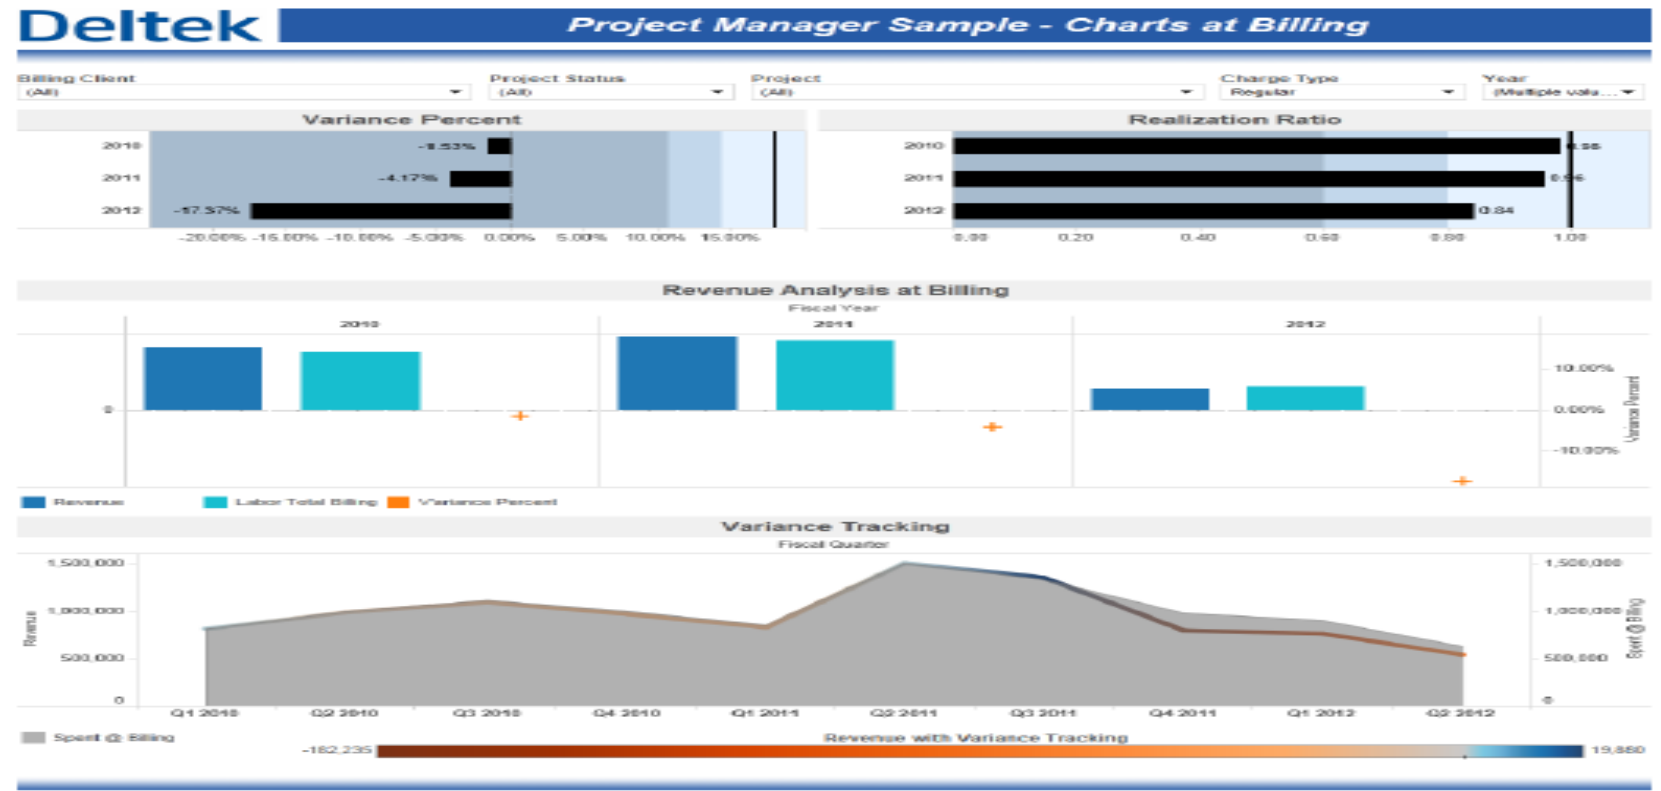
Deltek

Project Manager Sample - Charts at Billing

Billing Client
(All)

Project Status
(All)

Project
(All)

Charge Type
Regular

Year
(Multiple valu...

Variance Percent

2010 -1.53%
2011 -4.17%
2012 -17.57%

-20.00% -15.00% -10.00% -5.00% 0.00% 5.00% 10.00% 15.00%

Realization Ratio

2010 0.98
2011 0.96
2012 0.84

0.00 0.20 0.40 0.60 0.80 1.00

Revenue Analysis at Billing
Fiscal Year

2010 2011 2012

0

10.00%
0.00%
-10.00%
Variance Percent

Revenue Labor Total Billing Variance Percent

Variance Tracking
Fiscal Quarter

1,500,000
1,000,000
500,000
0
Revenue

1,500,000
1,000,000
500,000
0
Spent @ Billing

Q1 2010 Q2 2010 Q3 2010 Q4 2010 Q1 2011 Q2 2011 Q3 2011 Q4 2011 Q1 2012 Q2 2012

Spent @ Billing

Revenue with Variance Tracking
-182,235 19,880